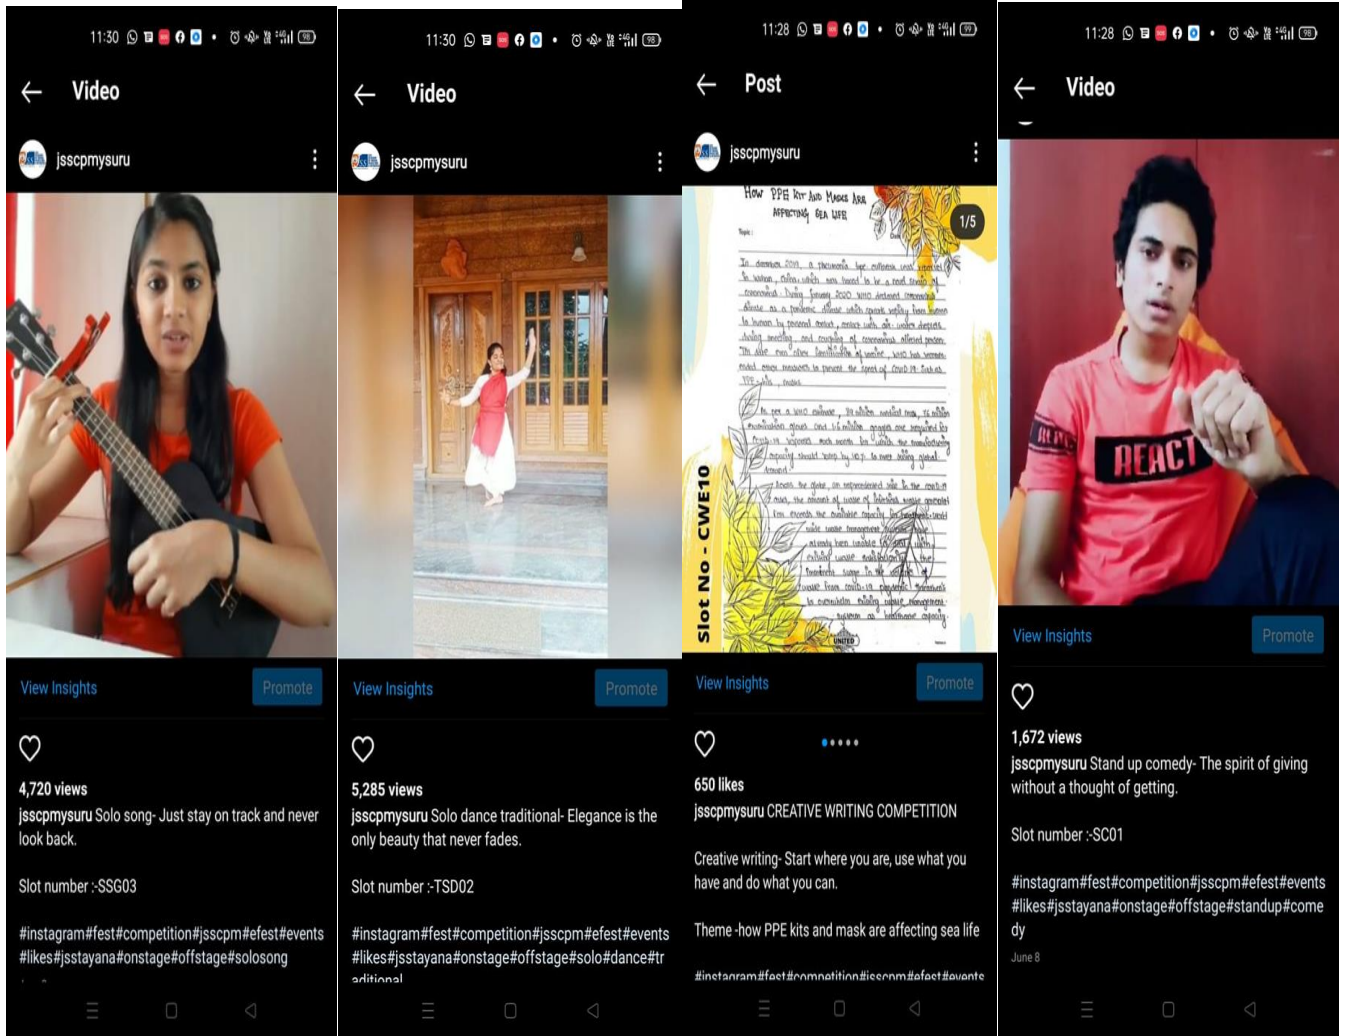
11:30

Video

jsscpmysuru

View Insights

Promote

4,720 views

jsscpmysuru Solo song- Just stay on track and never look back.

Slot number :-SSG03

#instagram#fest#competition#jsscpm#efest#events #likes#jsstayana#onstage#offstage#solosong

11:30

Video

jsscpmysuru

View Insights

Promote

5,285 views

jsscpmysuru Solo dance traditional- Elegance is the only beauty that never fades.

Slot number :-TSD02

#instagram#fest#competition#jsscpm#efest#events #likes#jsstayana#onstage#offstage#solo#dance#traditional

11:28

Post

jsscpmysuru

How PPE Kit And Masks Are Affecting Sea Life

1/5

Slot No - CWE10

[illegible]

View Insights

Promote

650 likes

jsscpmysuru CREATIVE WRITING COMPETITION

Creative writing- Start where you are, use what you have and do what you can.

Theme -how PPE kits and mask are affecting sea life

#instagram#fest#competition#jsscpm#efest#events

11:28

Video

REACT

View Insights

Promote

1,672 views

jsscpmysuru Stand up comedy- The spirit of giving without a thought of getting.

Slot number :-SC01

#instagram#fest#competition#jsscpm#efest#events #likes#jsstayana#onstage#offstage#standup#comedy

June 8